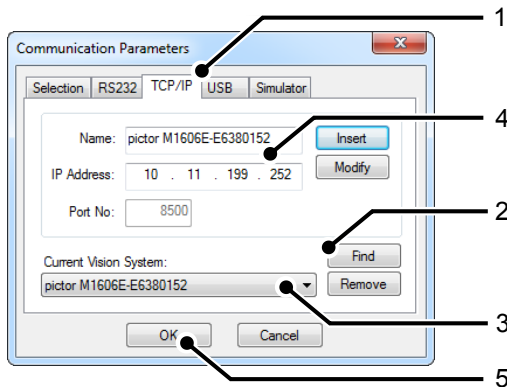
Communication Parameters

Selection RS232 TCP/IP USB Simulator

Name: pictor M1606E-E6380152
IP Address: 10 . 11 . 199 . 252
Port No: 8500

Insert
Modify

Find
Current Vision System:
pictor M1606E-E6380152
Remove

OK Cancel

1
4
2
3
5